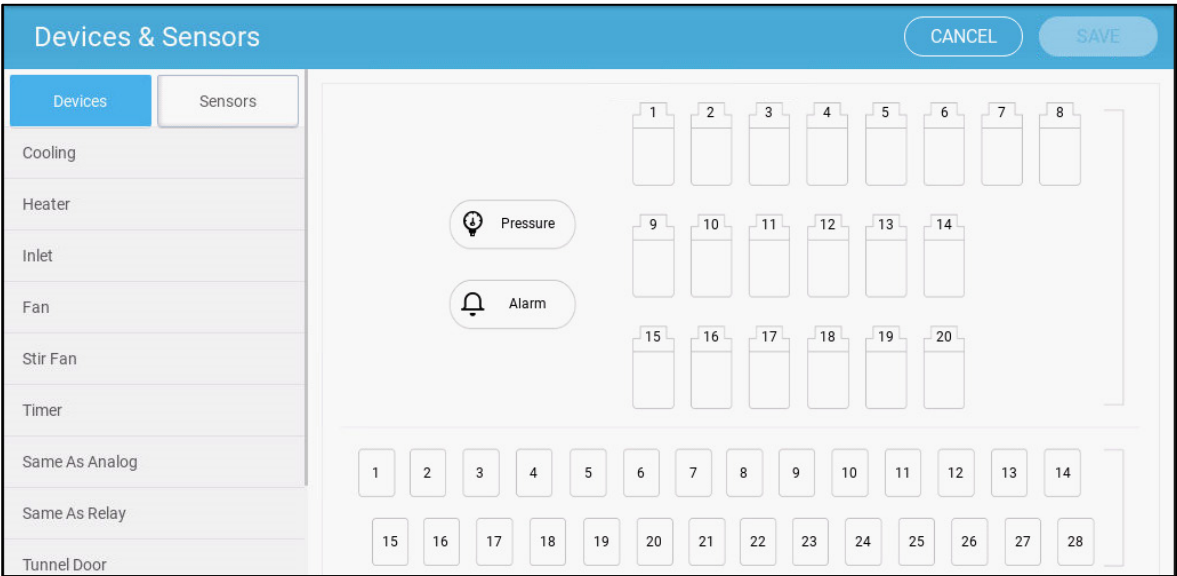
Devices & Sensors

CANCEL

SAVE

Devices

Sensors

Cooling

Heater

Inlet

Fan

Stir Fan

Timer

Same As Analog

Same As Relay

Tunnel Door

Pressure

Alarm

1 2 3 4 5 6 7 8

9 10 11 12 13 14

15 16 17 18 19 20

1 2 3 4 5 6 7 8 9 10 11 12 13 14

15 16 17 18 19 20 21 22 23 24 25 26 27 28